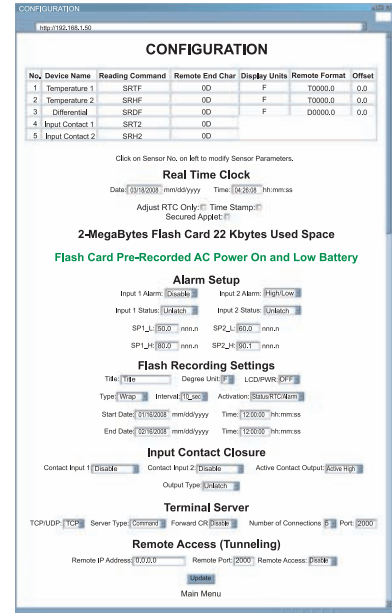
CONFIGURATION

http://192.168.1.50

CONFIGURATION

| No. | Device Name | Reading Command | Remote End Char | Display Units | Remote Format | Offset |
|---|---|---|---|---|---|---|
| 1 | Temperature 1 | SRTF | 0D | F | T0000.0 | 0.0 |
| 2 | Temperature 2 | SRHF | 0D | F | T0000.0 | 0.0 |
| 3 | Differential | SRDF | 0D | F | D0000.0 | 0.0 |
| 4 | Input Contact 1 | SRT2 | 0D | | | |
| 5 | Input Contact 2 | SRH2 | 0D | | | |

Click on Sensor No. on left to modify Sensor Parameters.

Real Time Clock

Date: 03/18/2008 mm/dd/yyyy Time: 04:28:08 hh:mm:ss

Adjust RTC Only: Time Stamp:
Secured Applet:

2-MegaBytes Flash Card 22 Kbytes Used Space

Flash Card Pre-Recorded AC Power On and Low Battery

Alarm Setup

Input 1 Alarm: Disable Input 2 Alarm: High/Low

Input 1 Status: Unlatch Input 2 Status: Unlatch

SP1_L: 50.0 nnn.n SP2_L: 60.0 nnn.n

SP1_H: 80.0 nnn.n SP2_H: 90.1 nnn.n

Flash Recording Settings

Title: Title Degree Unit: F LCD/PWR: OFF

Type: Wrap Interval: 10_sec Activation: Status/RTC/Alarm

Start Date: 01/16/2008 mm/dd/yyyy Time: 12:00:00 hh:mm:ss

End Date: 02/16/2008 mm/dd/yyyy Time: 12:00:00 hh:mm:ss

Input Contact Closure

Contact Input 1: Disable Contact Input 2: Disable Active Contact Output: Active High

Output Type: Unlatch

Terminal Server

TCP/UDP: TCP Server Type: Command Forward CR: Disable Number of Connections: 5 Port: 2000

Remote Access (Tunneling)

Remote IP Address: 0.0.0.0 Remote Port: 2000 Remote Access: Disable

Update

Main Menu